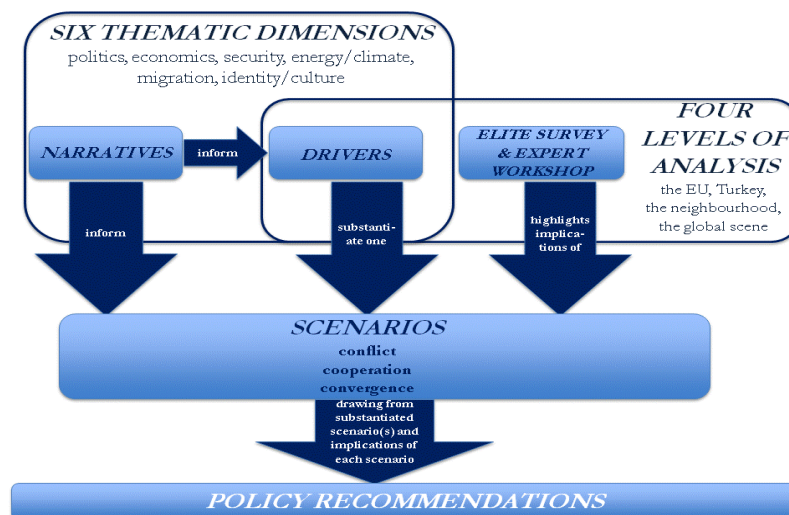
SIX THEMATIC DIMENSIONS
politics, economics, security, energy/climate, migration, identity/culture

FOUR LEVELS OF ANALYSIS
the EU, Turkey, the neighbourhood, the global scene

NARRATIVES

inform

DRIVERS

ELITE SURVEY & EXPERT WORKSHOP

inform

substantiate one

highlights implications of

SCENARIOS
conflict
cooperation
convergence

drawing from substantiated scenario(s) and implications of each scenario

POLICY RECOMMENDATIONS